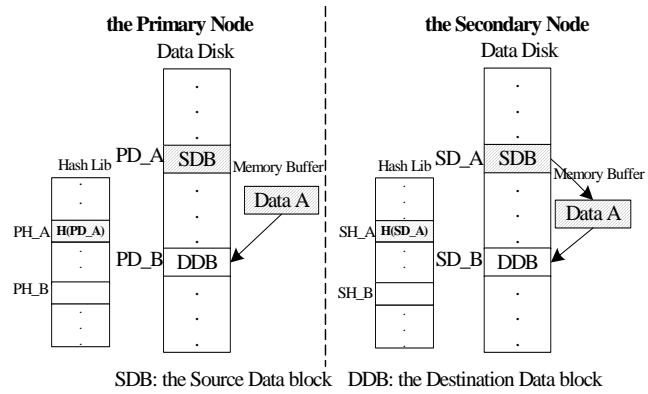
the Primary Node

Data Disk

PD_A

SDB

Memory Buffer

Data A

PD_B

DDB

Hash Lib

PH_A

H(PD_A)

PH_B

the Secondary Node

Data Disk

SD_A

SDB

Memory Buffer

Data A

SD_B

DDB

Hash Lib

SH_A

H(SD_A)

SH_B

SDB: the Source Data block DDB: the Destination Data block